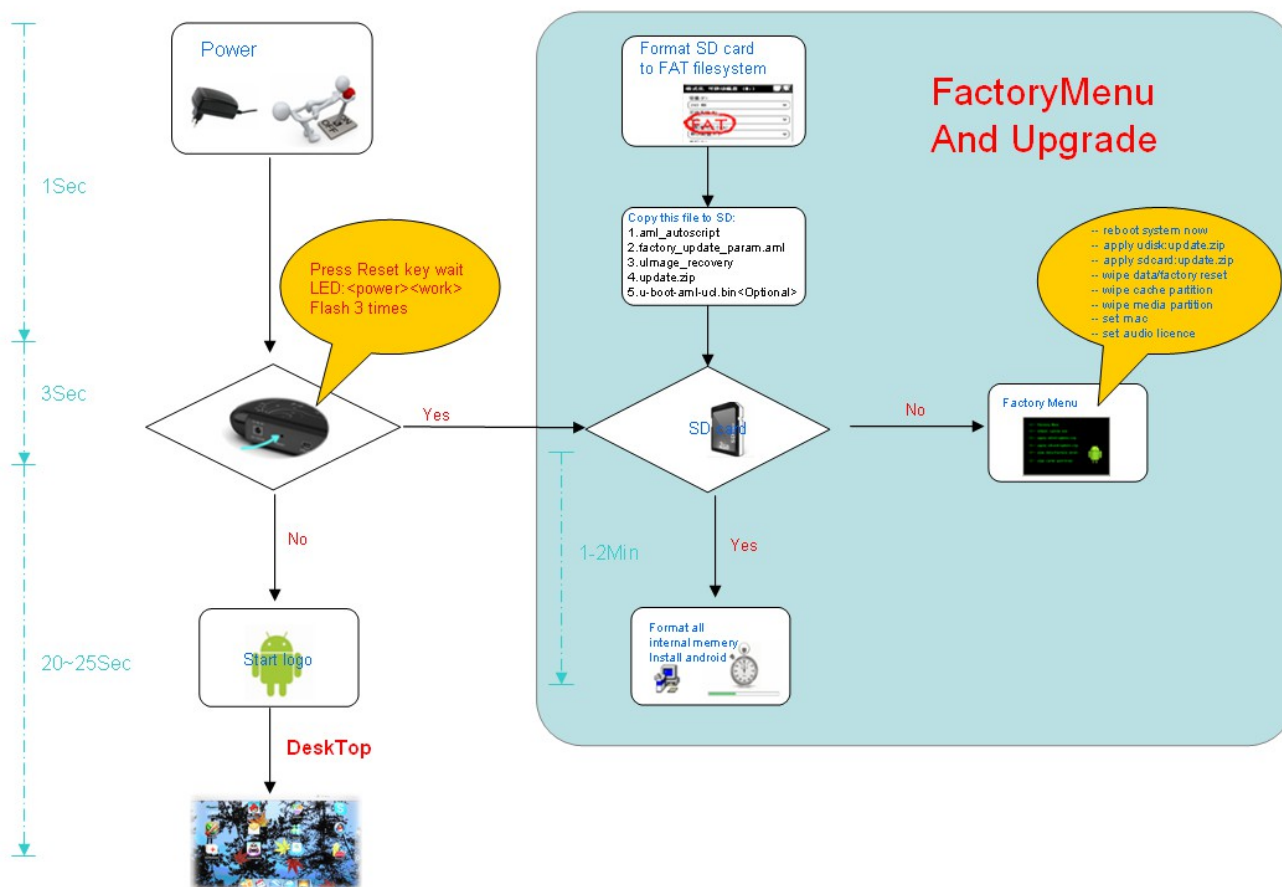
Power

1Sec

Press Reset key wait LED:<power><work> Flash 3 times

3Sec

Yes

No

20~25Sec

Start logo

DeskTop

Format SD card to FAT filesystem

FAT

FactoryMenu And Upgrade

Copy this file to SD:
1.aml_autoscript
2.factory_update_param.aml
3.uImage_recovery
4.update.zip
5.u-boot-aml-ucl.bin<Optional>

-- reboot system now
-- apply udisk:update.zip
-- apply sdcard:update.zip
-- wipe data/factory reset
-- wipe cache partition
-- wipe media partition
-- set mac
-- set audio licence

SD card

No

Factory Menu

1-2Min

Yes

Format all internal memery Install android